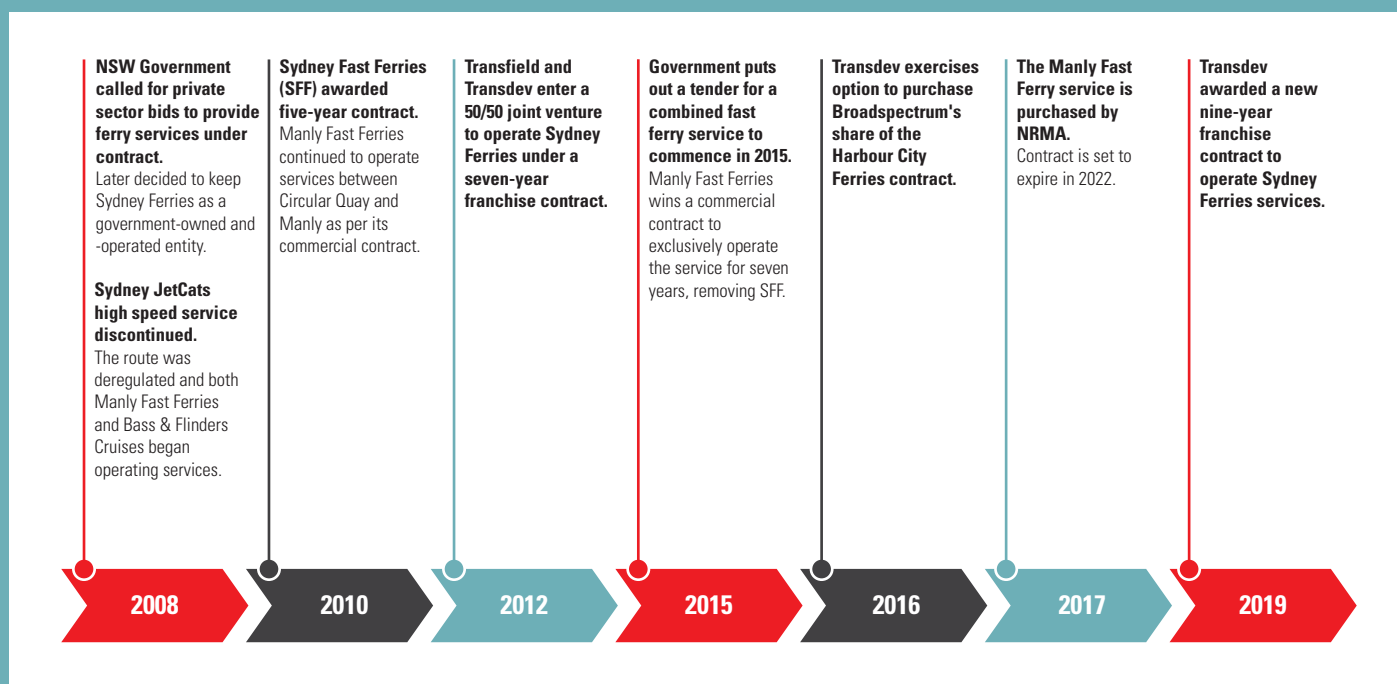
**NSW Government called for private sector bids to provide ferry services under contract.**
Later decided to keep Sydney Ferries as a government-owned and -operated entity.

**Sydney JetCats high speed service discontinued.**
The route was deregulated and both Manly Fast Ferries and Bass & Flinders Cruises began operating services.

2008

**Sydney Fast Ferries (SFF) awarded five-year contract.**
Manly Fast Ferries continued to operate services between Circular Quay and Manly as per its commercial contract.

2010

**Transfield and Transdev enter a 50/50 joint venture to operate Sydney Ferries under a seven-year franchise contract.**

2012

**Government puts out a tender for a combined fast ferry service to commence in 2015.**
Manly Fast Ferries wins a commercial contract to exclusively operate the service for seven years, removing SFF.

2015

**Transdev exercises option to purchase Broadspectrum's share of the Harbour City Ferries contract.**

2016

**The Manly Fast Ferry service is purchased by NRMA.**
Contract is set to expire in 2022.

2017

**Transdev awarded a new nine-year franchise contract to operate Sydney Ferries services.**

2019